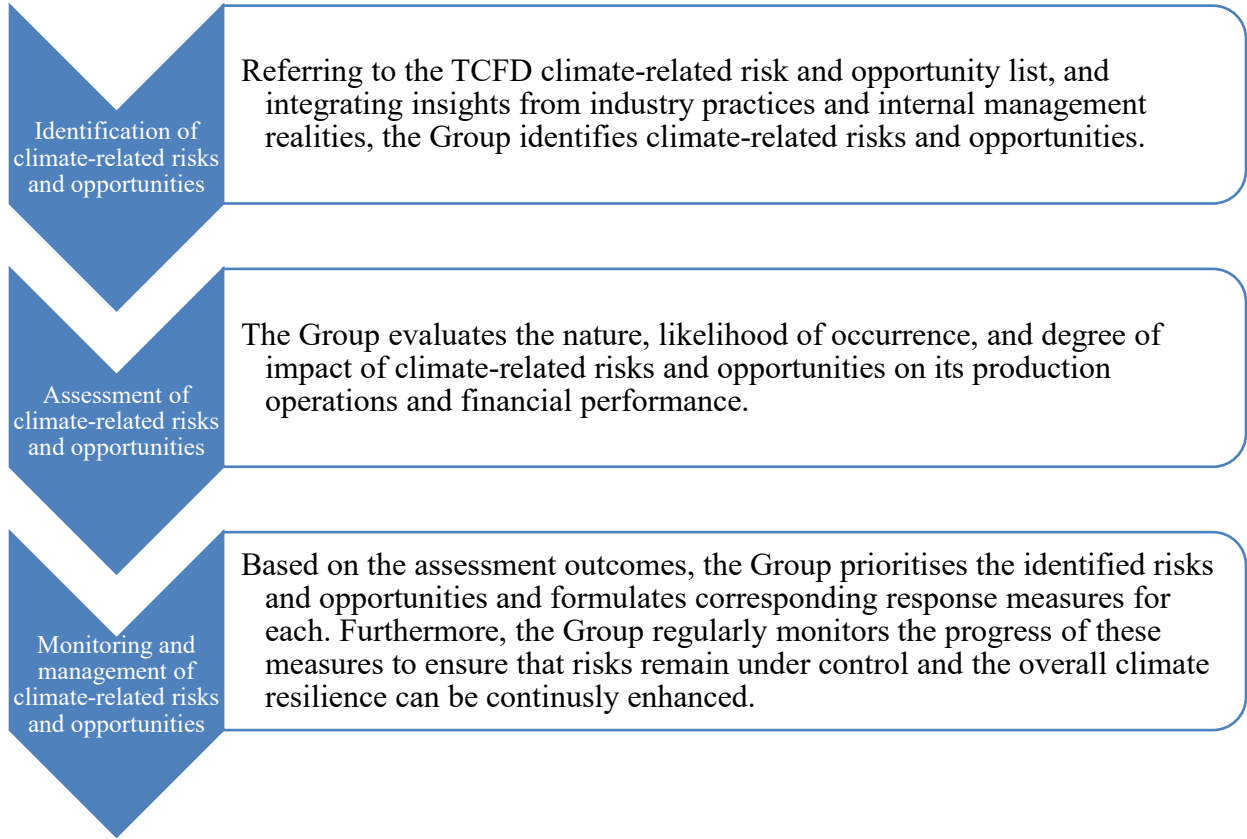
Identification of climate-related risks and opportunities

Referring to the TCFD climate-related risk and opportunity list, and integrating insights from industry practices and internal management realities, the Group identifies climate-related risks and opportunities.

Assessment of climate-related risks and opportunities

The Group evaluates the nature, likelihood of occurrence, and degree of impact of climate-related risks and opportunities on its production operations and financial performance.

Monitoring and management of climate-related risks and opportunities

Based on the assessment outcomes, the Group prioritises the identified risks and opportunities and formulates corresponding response measures for each. Furthermore, the Group regularly monitors the progress of these measures to ensure that risks remain under control and the overall climate resilience can be continusly enhanced.